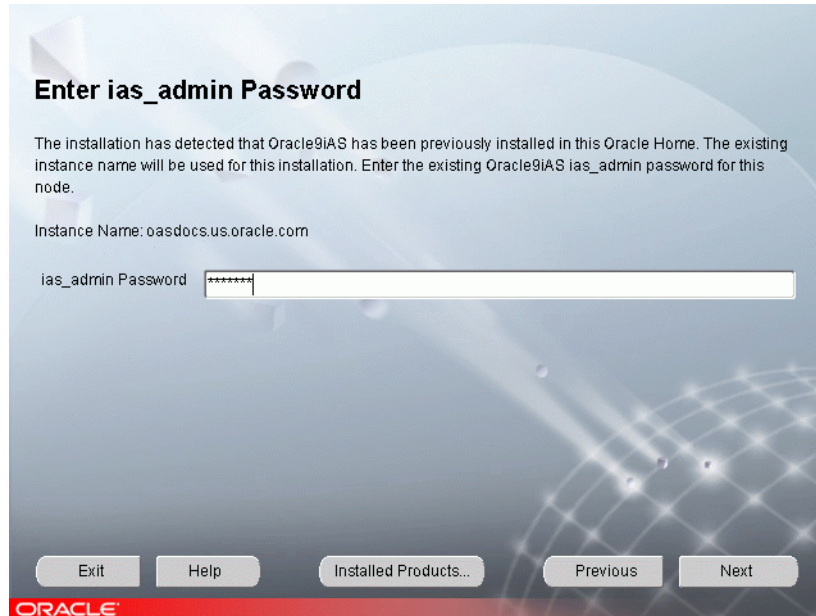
Enter ias_admin Password

The installation has detected that Oracle9iAS has been previously installed in this Oracle Home. The existing instance name will be used for this installation. Enter the existing Oracle9iAS ias_admin password for this node.

Instance Name: oasdocs.us.oracle.com

ias_admin Password *******

Exit Help Installed Products... Previous Next

ORACLE